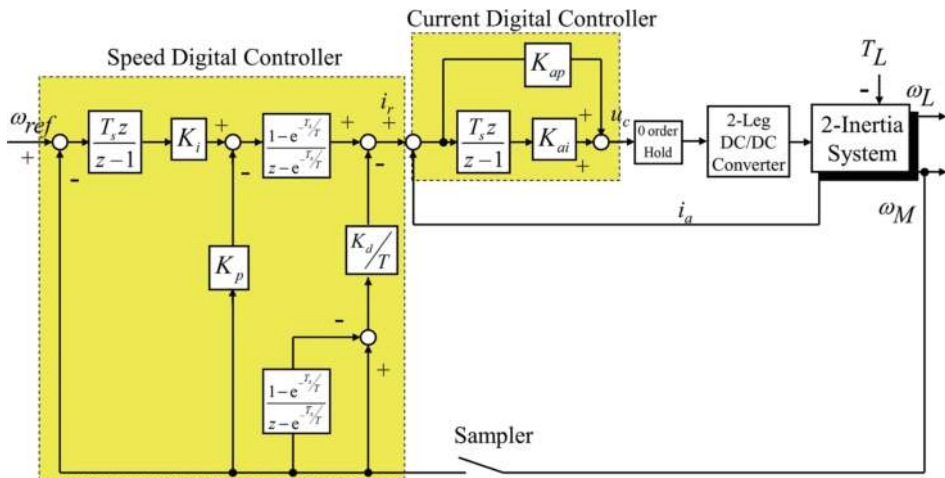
Current Digital Controller

Speed Digital Controller

$T_L$

-

$\omega_L$

$K_{ap}$

$\omega_{ref}$

+

$\frac{T_s z}{z-1}$

$K_i$

+

-

$\frac{1-e^{-T_s/T}}{z-e^{-T_s/T}}$

+

$i_r$

+

-

$\frac{T_s z}{z-1}$

$K_{ai}$

+

+

$u_c$

0 order Hold

2-Leg DC/DC Converter

2-Inertia System

-

$i_a$

$\omega_M$

$K_p$

$K_d/T$

-

+

$\frac{1-e^{-T_s/T}}{z-e^{-T_s/T}}$

Sampler